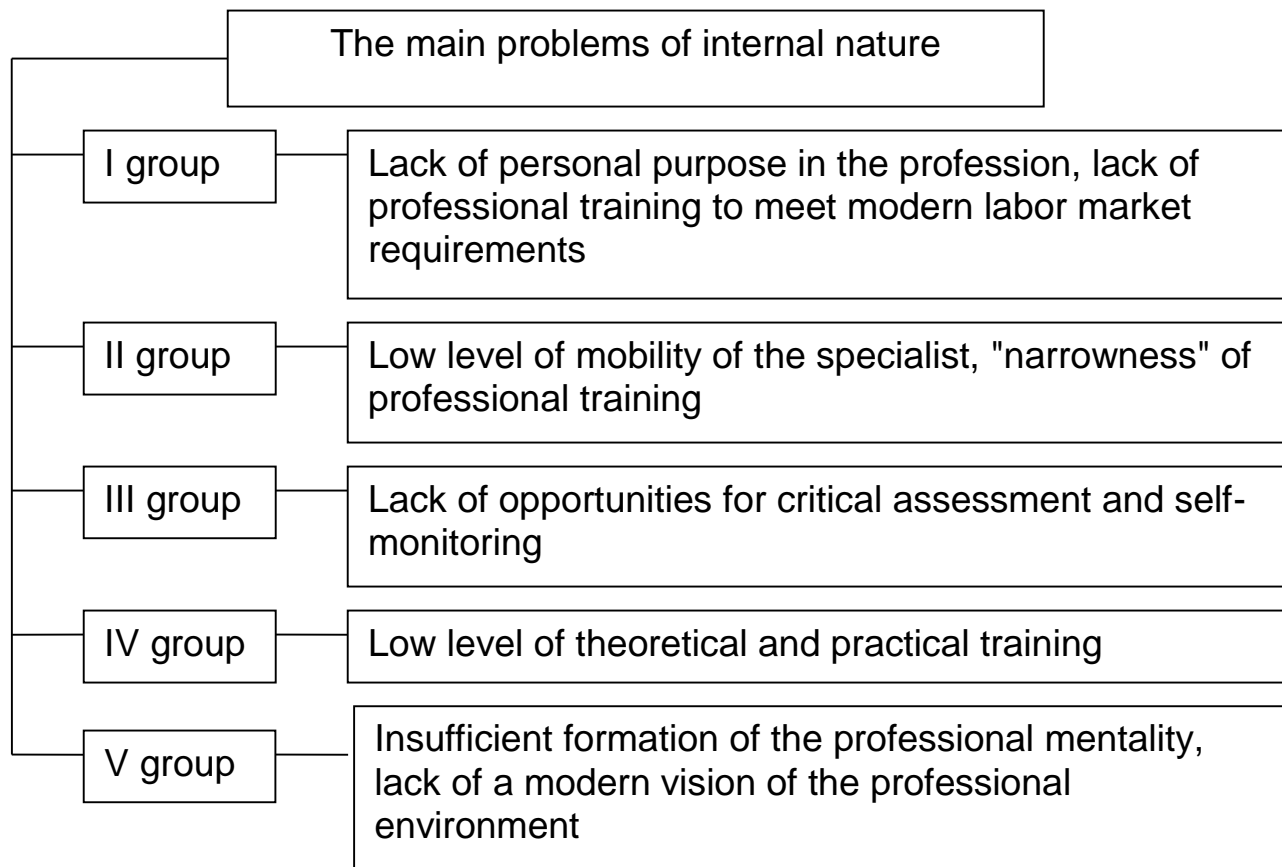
The main problems of internal nature

I group

Lack of personal purpose in the profession, lack of professional training to meet modern labor market requirements

II group

Low level of mobility of the specialist, "narrowness" of professional training

III group

Lack of opportunities for critical assessment and self-monitoring

IV group

Low level of theoretical and practical training

V group

Insufficient formation of the professional mentality, lack of a modern vision of the professional environment